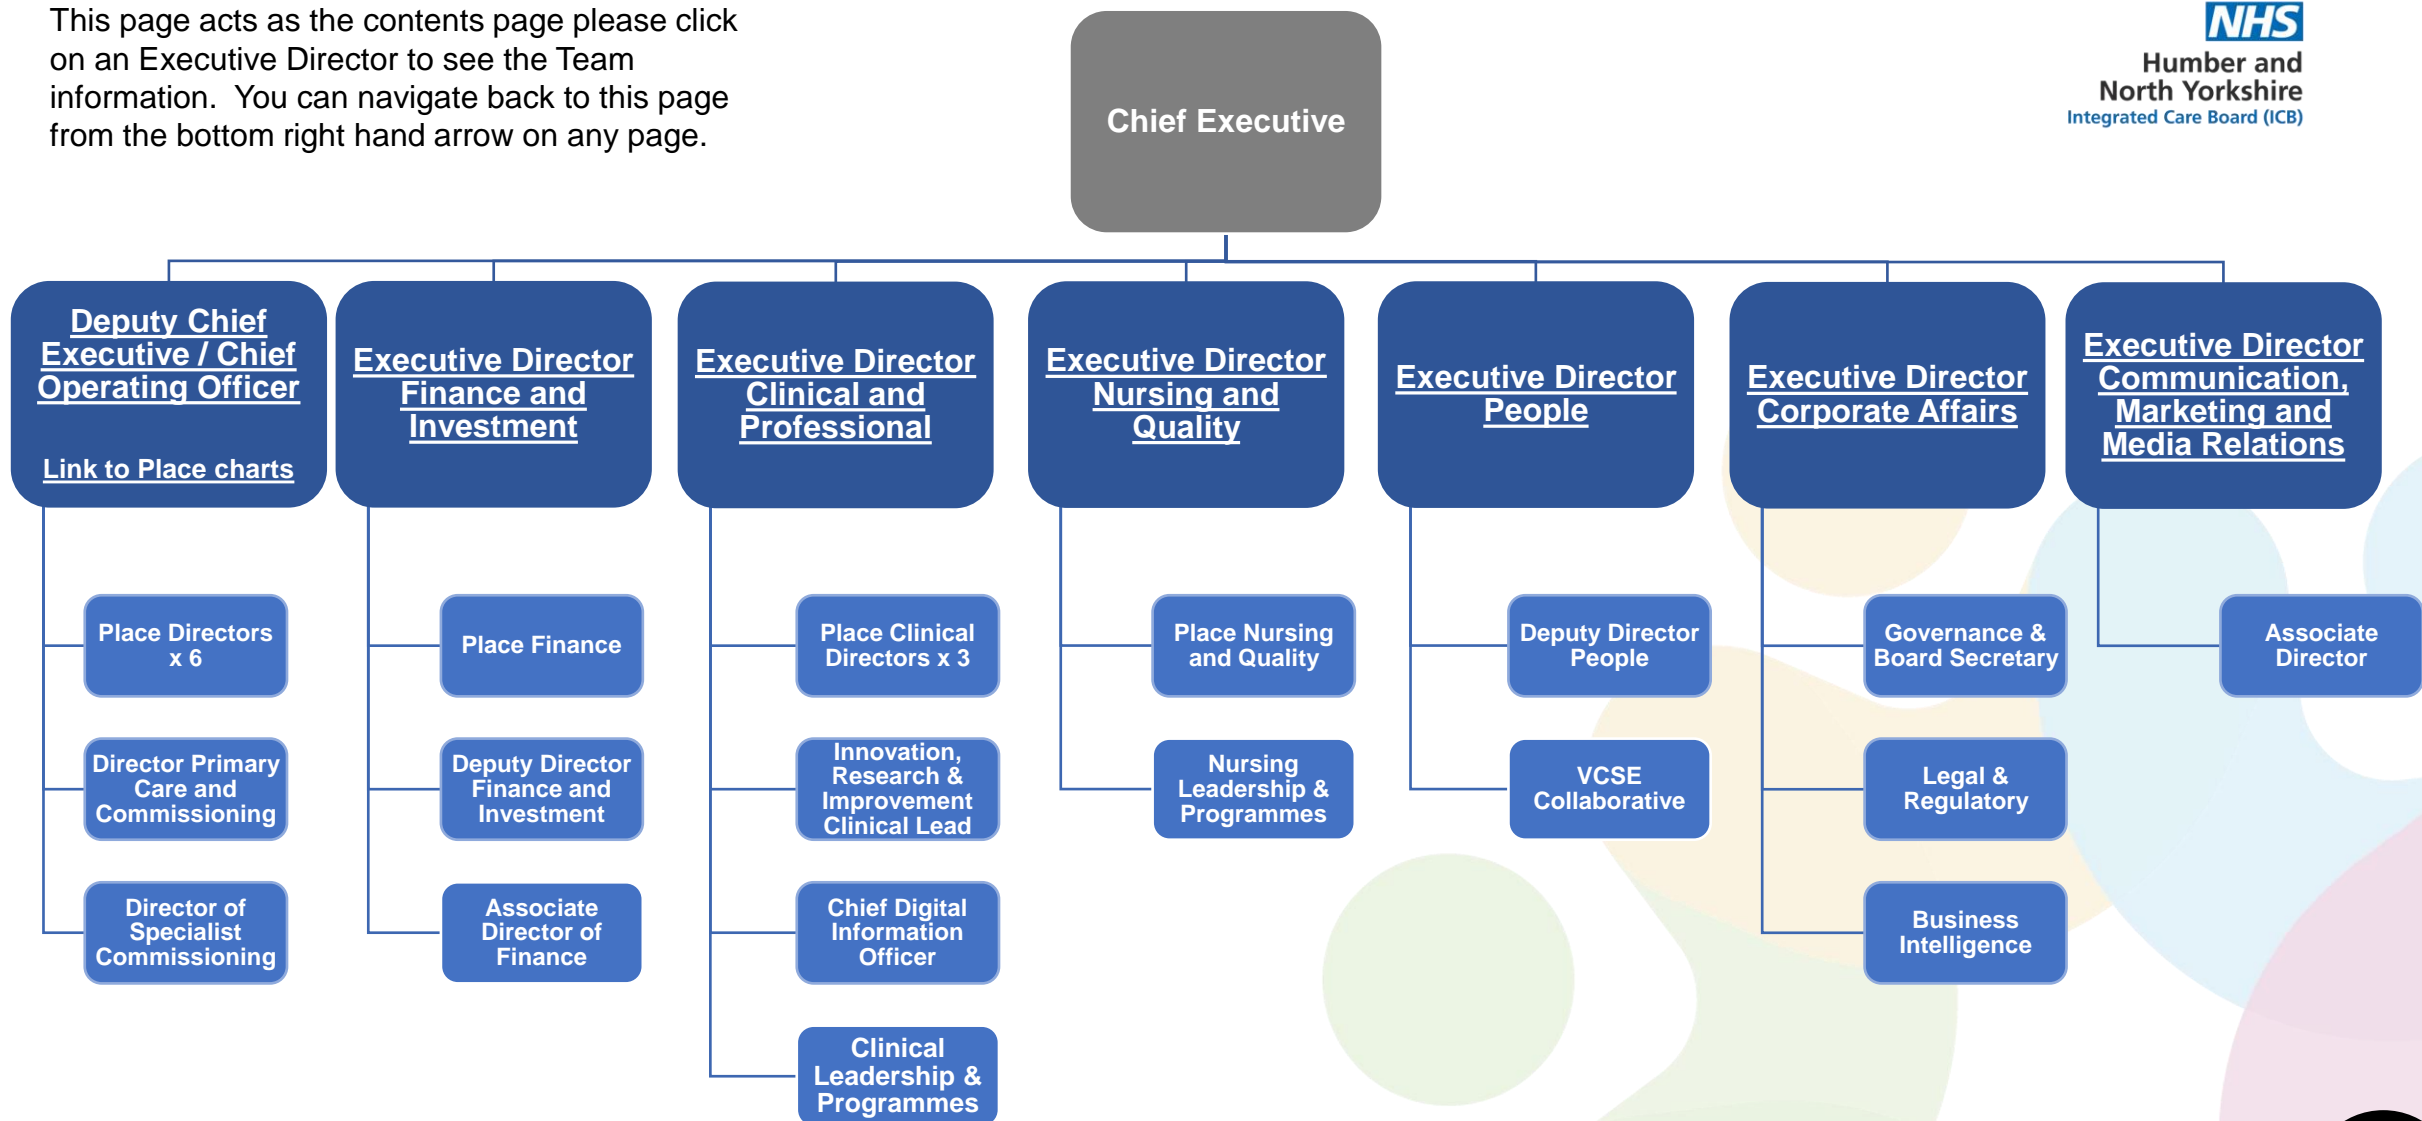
This page acts as the contents page please click on an Executive Director to see the Team information. You can navigate back to this page from the bottom right hand arrow on any page.

Chief Executive

NHS
Humber and North Yorkshire
Integrated Care Board (ICB)

Deputy Chief Executive / Chief Operating Officer

Link to Place charts

Place Directors x 6

Director Primary Care and Commissioning

Director of Specialist Commissioning

Executive Director Finance and Investment

Place Finance

Deputy Director Finance and Investment

Associate Director of Finance

Executive Director Clinical and Professional

Place Clinical Directors x 3

Innovation, Research & Improvement Clinical Lead

Chief Digital Information Officer

Clinical Leadership & Programmes

Executive Director Nursing and Quality

Place Nursing and Quality

Nursing Leadership & Programmes

Executive Director People

Deputy Director People

VCSE Collaborative

Executive Director Corporate Affairs

Governance & Board Secretary

Legal & Regulatory

Business Intelligence

Executive Director Communication, Marketing and Media Relations

Associate Director